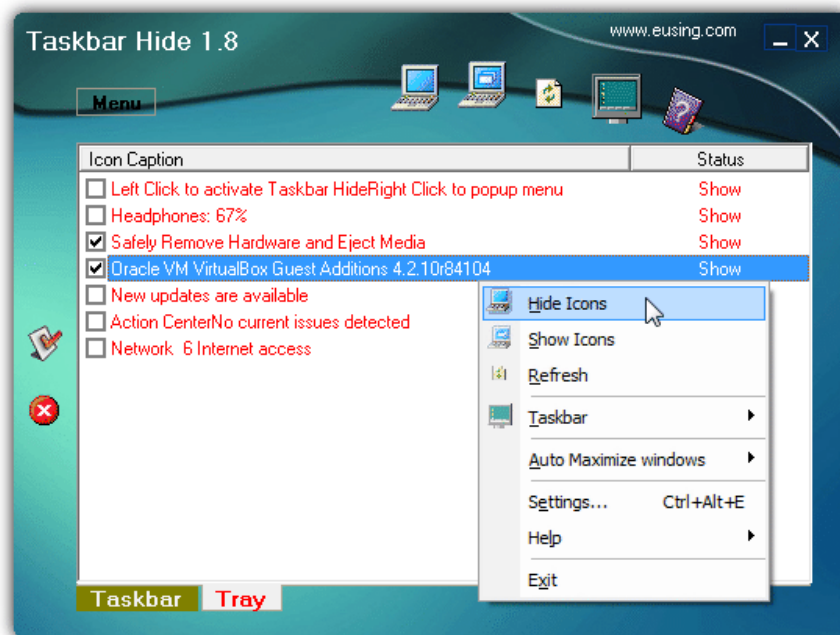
Taskbar Hide 1.8

www.eusing.com

Menu

| Icon Caption | Status |
|---|---|
| Left Click to activate Taskbar HideRight Click to popup menu | Show |
| Headphones: 67% | Show |
| Safely Remove Hardware and Eject Media | Show |
| Oracle VM VirtualBox Guest Additions 4.2.10r84104 | Show |
| New updates are available | |
| Action CenterNo current issues detected | |
| Network 6 Internet access | |

Hide Icons
Show Icons
Refresh
Taskbar
Auto Maximize windows
Settings... Ctrl+Alt+E
Help
Exit

Taskbar
Tray